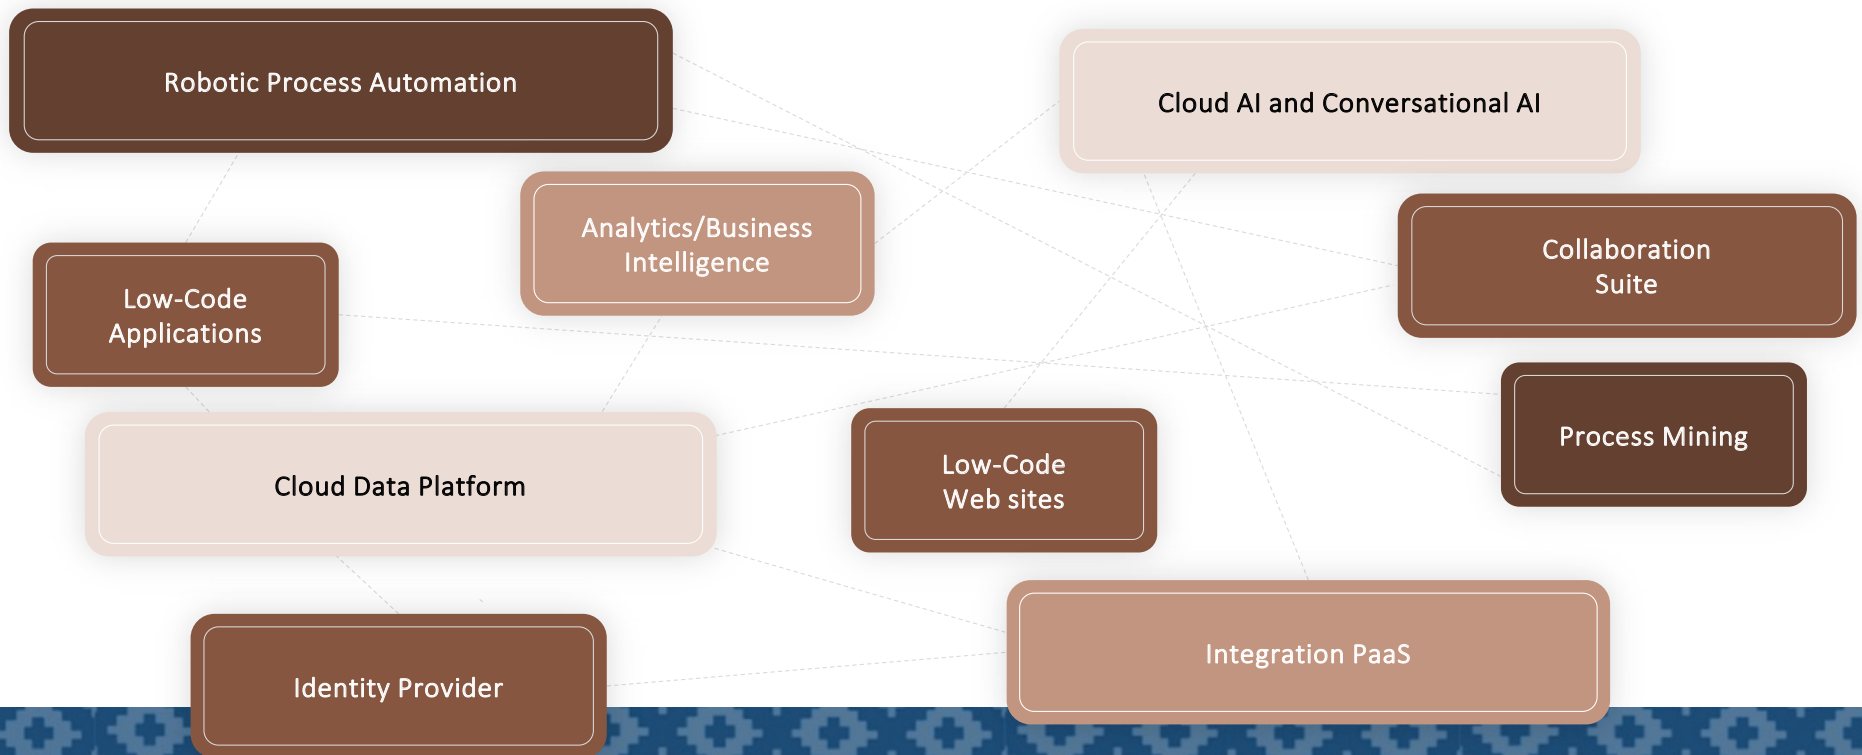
Robotic Process Automation

Cloud AI and Conversational AI

Analytics/Business Intelligence

Collaboration Suite

Low-Code Applications

Process Mining

Cloud Data Platform

Low-Code Web sites

Integration PaaS

Identity Provider